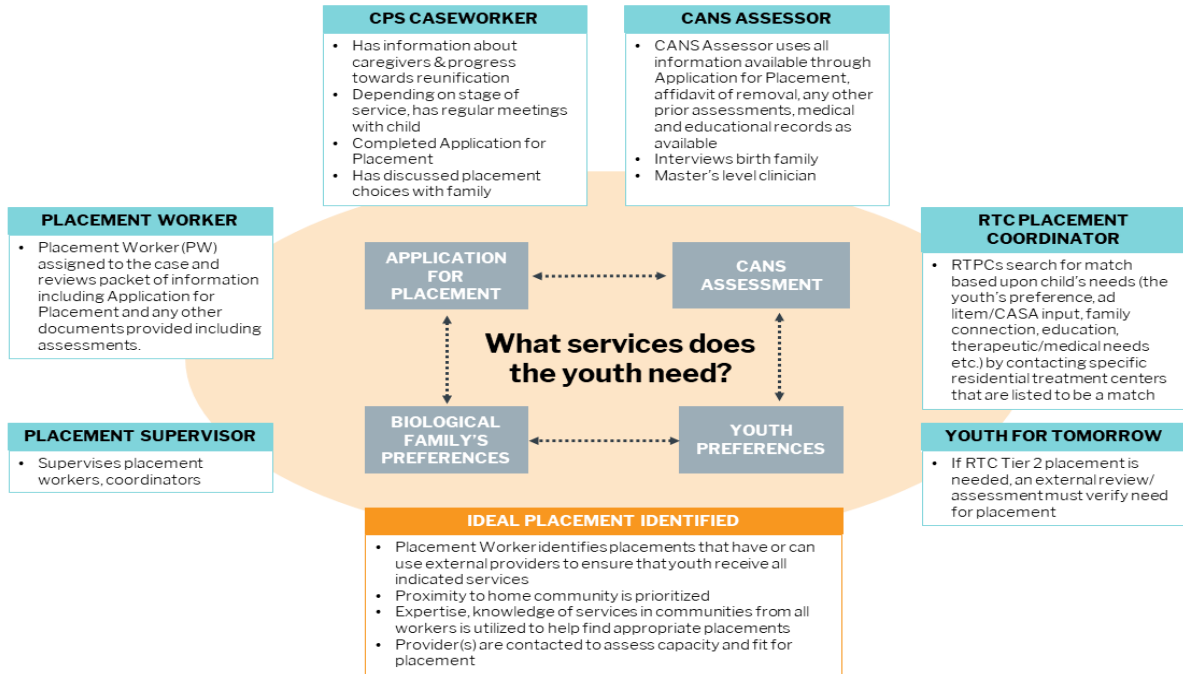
CPS CASEWORKER
- Has information about caregivers & progress towards reunification
- Depending on stage of service, has regular meetings with child
- Completed Application for Placement
- Has discussed placement choices with family

CANS ASSESSOR
- CANS Assessor uses all information available through Application for Placement, affidavit of removal, any other prior assessments, medical and educational records as available
- Interviews birth family
- Master's level clinician

PLACEMENT WORKER
- Placement Worker (PW) assigned to the case and reviews packet of information including Application for Placement and any other documents provided including assessments.

RTC PLACEMENT COORDINATOR
- RTPCs search for match based upon child's needs (the youth's preference, ad litem/CASA input, family connection, education, therapeutic/medical needs etc.) by contacting specific residential treatment centers that are listed to be a match

APPLICATION FOR PLACEMENT

CANS ASSESSMENT

What services does the youth need?

BIOLOGICAL FAMILY'S PREFERENCES

YOUTH PREFERENCES

PLACEMENT SUPERVISOR
- Supervises placement workers, coordinators

YOUTH FOR TOMORROW
- If RTC Tier 2 placement is needed, an external review/ assessment must verify need for placement

IDEAL PLACEMENT IDENTIFIED
- Placement Worker identifies placements that have or can use external providers to ensure that youth receive all indicated services
- Proximity to home community is prioritized
- Expertise, knowledge of services in communities from all workers is utilized to help find appropriate placements
- Provider(s) are contacted to assess capacity and fit for placement